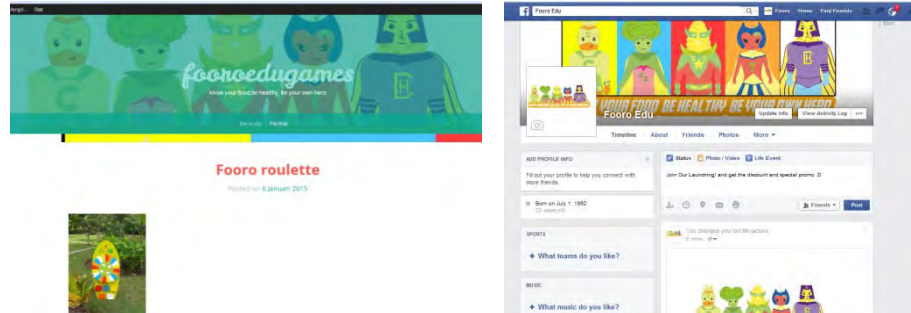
Mengik... Star

fooroedugames

know your food be healthy, be your own hero

Beranda Perihal

Fooro roulette

Posted on 6 Januari 2015

Fooro Edu

Fooro Home Find Friends

YOUR FOOD BE HEALTHY BE YOUR OWN HERO

Fooro Edu

Update Info View Activity Log ...

Timeline About Friends Photos More

ADD PROFILE INFO

Fill out your profile to help you connect with more friends.

Born on July 1, 1992
22 years old

SPORTS

+ What teams do you like?

MUSIC

+ What music do you like?

Status Photo / Video Life Event

Join Our Launching! and get the discount and special promo :D

Friends Post

You changed your profile picture.
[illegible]